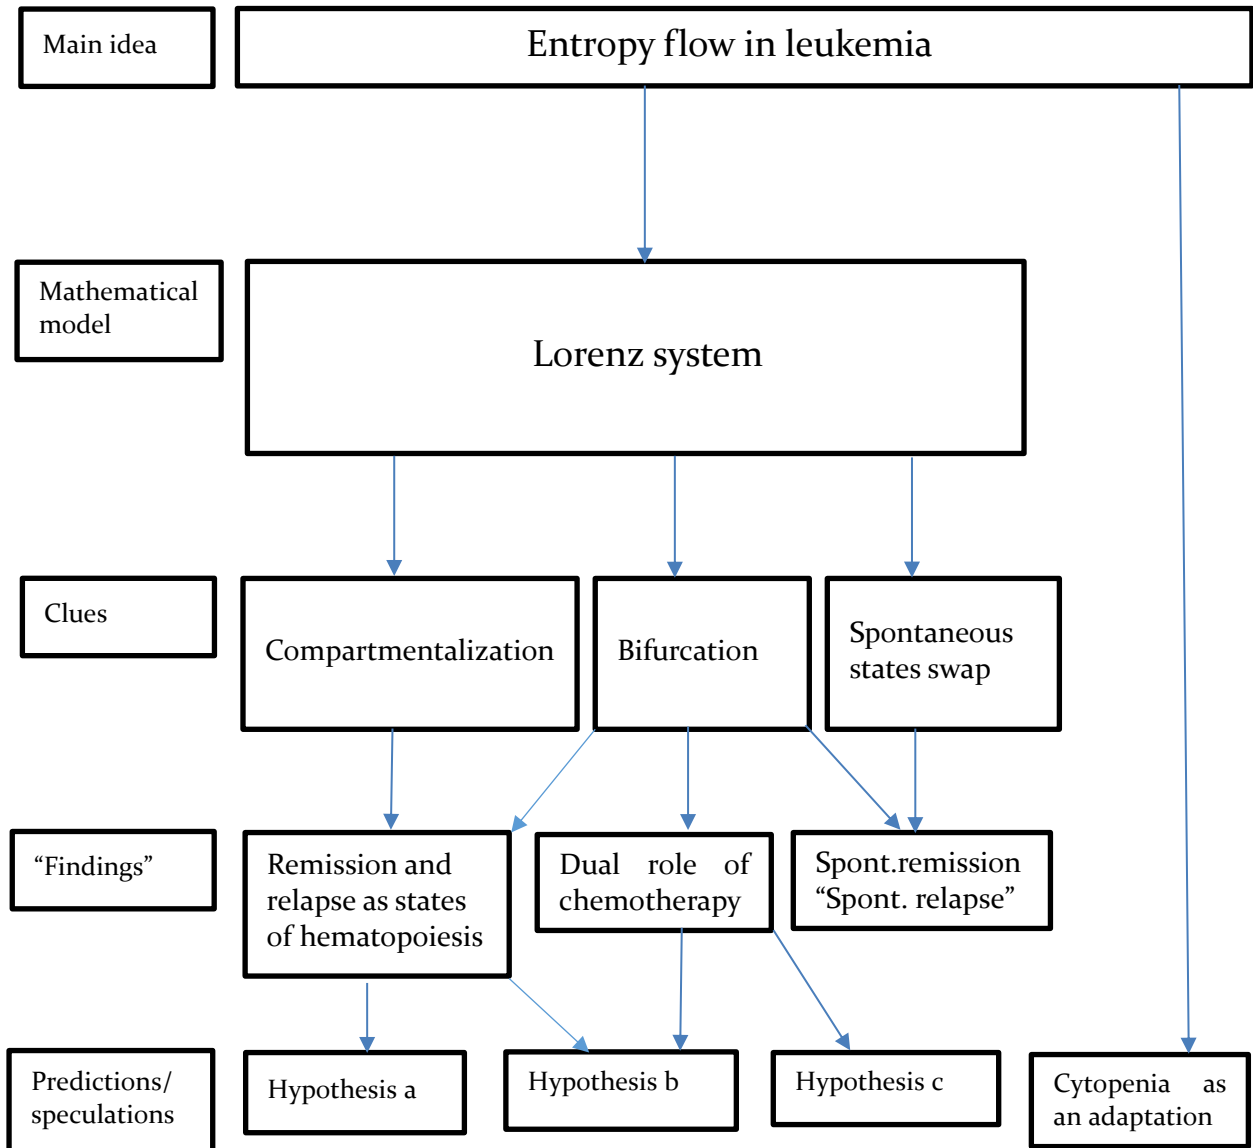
Main idea

Entropy flow in leukemia

Mathematical model

Lorenz system

Clues

Compartmentalization

Bifurcation

Spontaneous states swap

“Findings”

Remission and relapse as states of hematopoiesis

Dual role of chemotherapy

Spont.remission “Spont. relapse”

Predictions/ speculations

Hypothesis a

Hypothesis b

Hypothesis c

Cytopenia as an adaptation